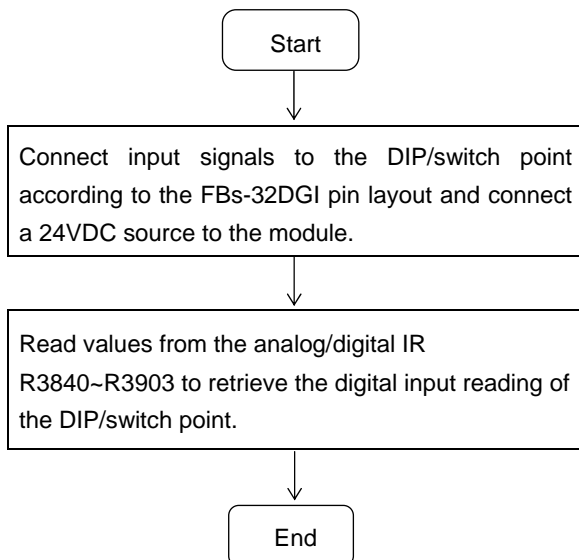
Start

Connect input signals to the DIP/switch point according to the FBs-32DGI pin layout and connect a 24VDC source to the module.

Read values from the analog/digital IR R3840~R3903 to retrieve the digital input reading of the DIP/switch point.

End